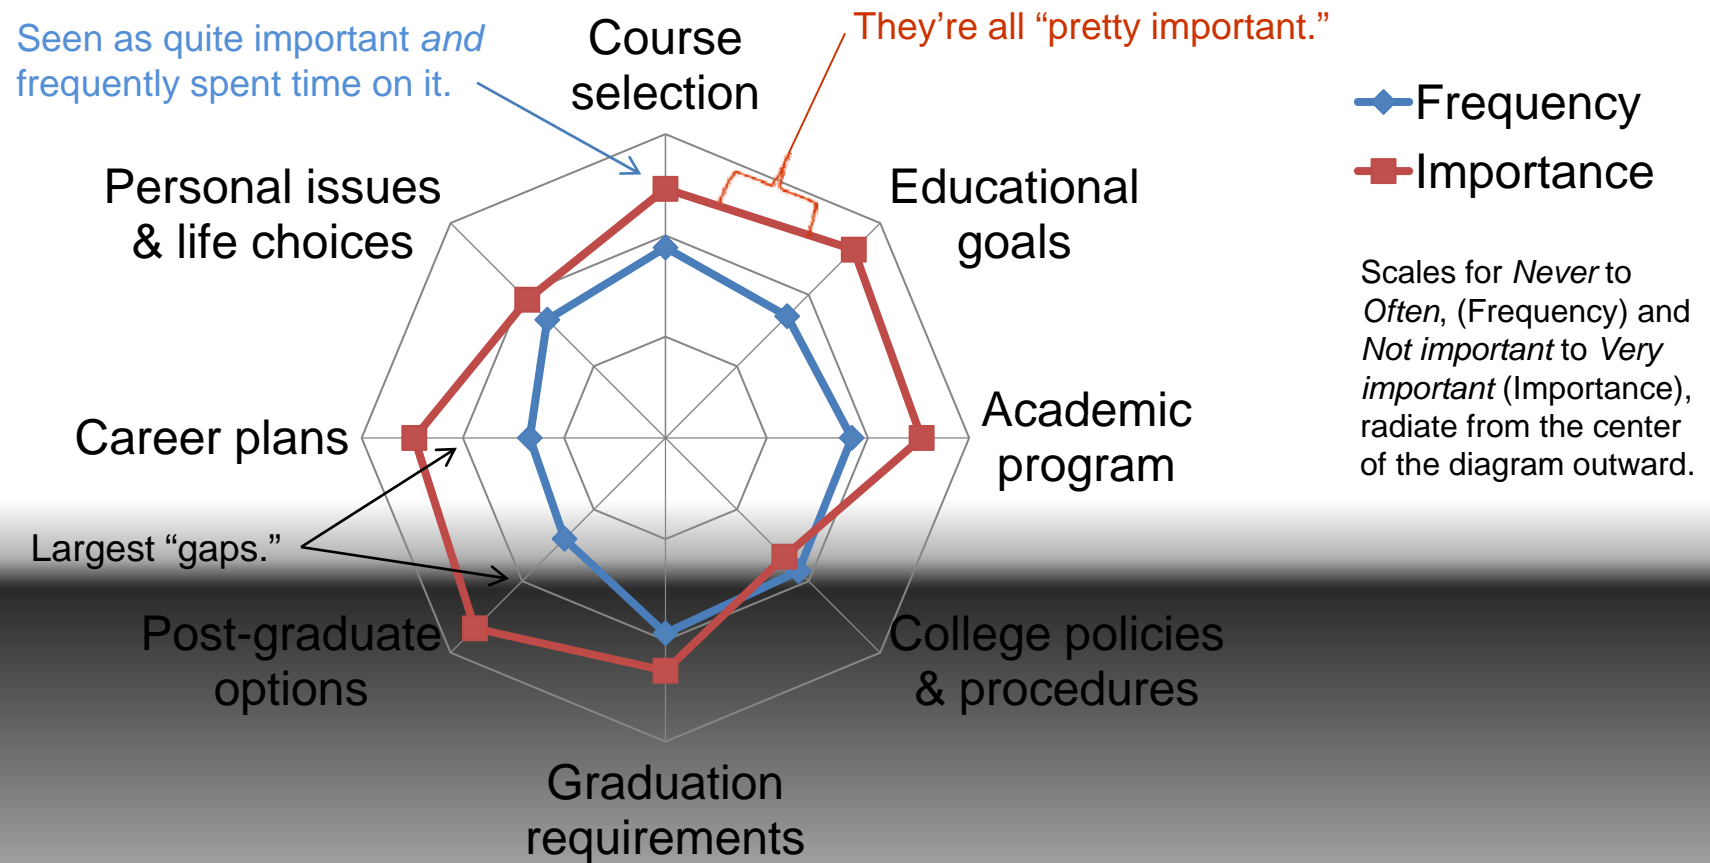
Seen as quite important *and* frequently spent time on it.

Course selection

They're all "pretty important."

Frequency
Importance

Personal issues & life choices

Educational goals

Scales for *Never* to *Often*, (Frequency) and *Not important* to *Very important* (Importance), radiate from the center of the diagram outward.

Academic program

Career plans

Largest "gaps."

Post-graduate options

College policies & procedures

Graduation requirements